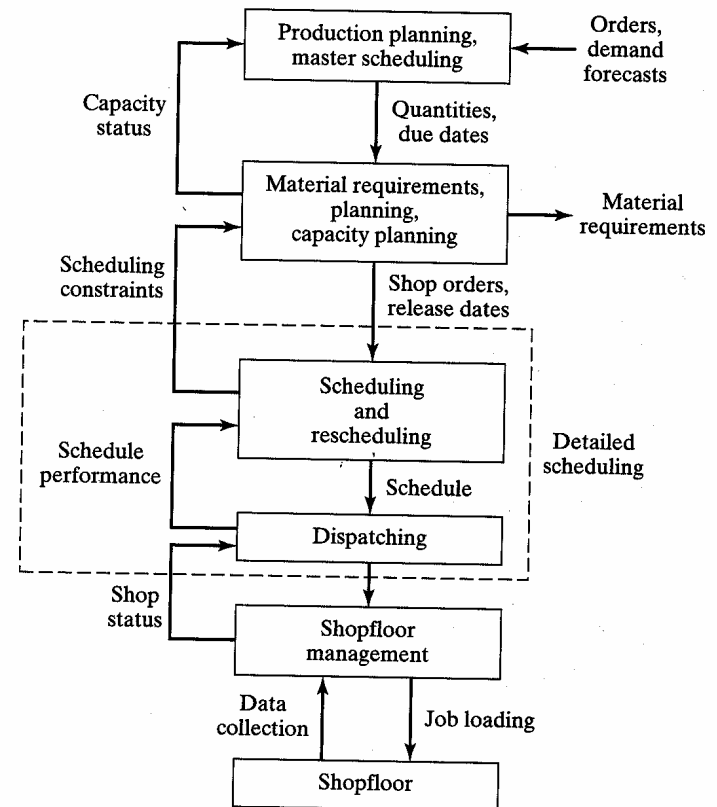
Production planning, master scheduling

Orders, demand forecasts

Capacity status

Quantities, due dates

Material requirements, planning, capacity planning

Material requirements

Scheduling constraints

Shop orders, release dates

Scheduling and rescheduling

Detailed scheduling

Schedule performance

Schedule

Dispatching

Shop status

Shopfloor management

Data collection

Job loading

Shopfloor